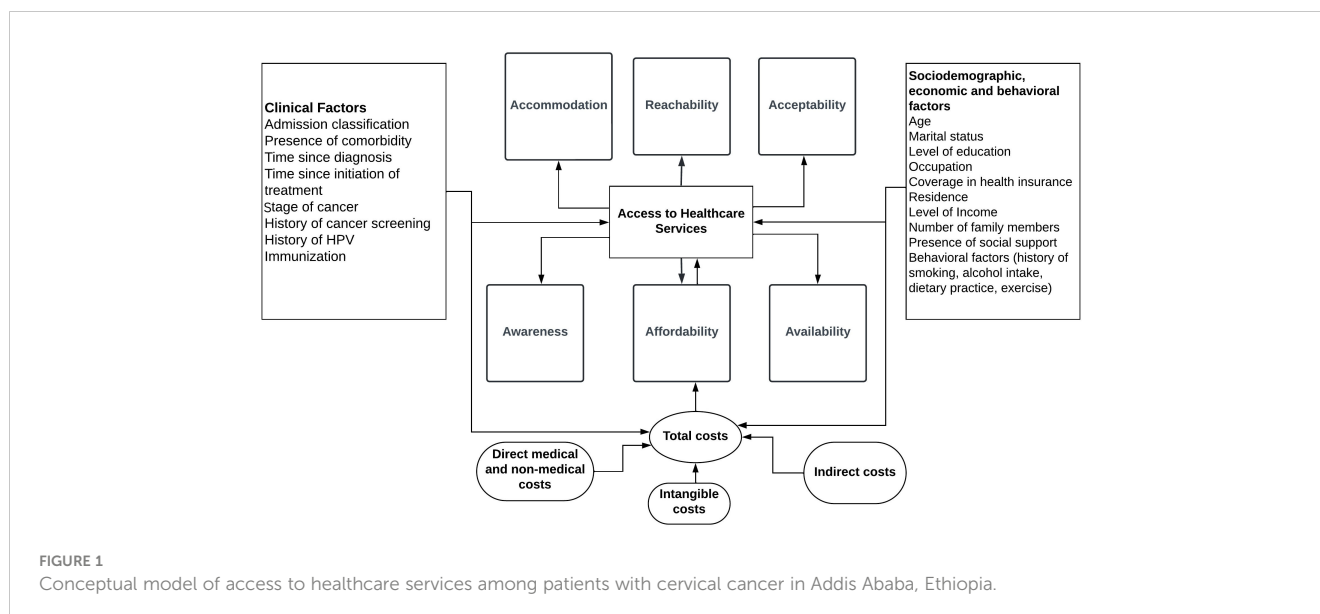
Clinical Factors
Admission classification
Presence of comorbidity
Time since diagnosis
Time since initiation of treatment
Stage of cancer
History of cancer screening
History of HPV
Immunization

Accommodation

Reachability

Acceptability

Sociodemographic, economic and behavioral factors
Age
Marital status
Level of education
Occupation
Coverage in health insurance
Residence
Level of Income
Number of family members
Presence of social support
Behavioral factors (history of smoking, alcohol intake, dietary practice, exercise)

Access to Healthcare Services

Awareness

Affordability

Availability

Total costs

Direct medical and non-medical costs

Intangible costs

Indirect costs

FIGURE 1
Conceptual model of access to healthcare services among patients with cervical cancer in Addis Ababa, Ethiopia.